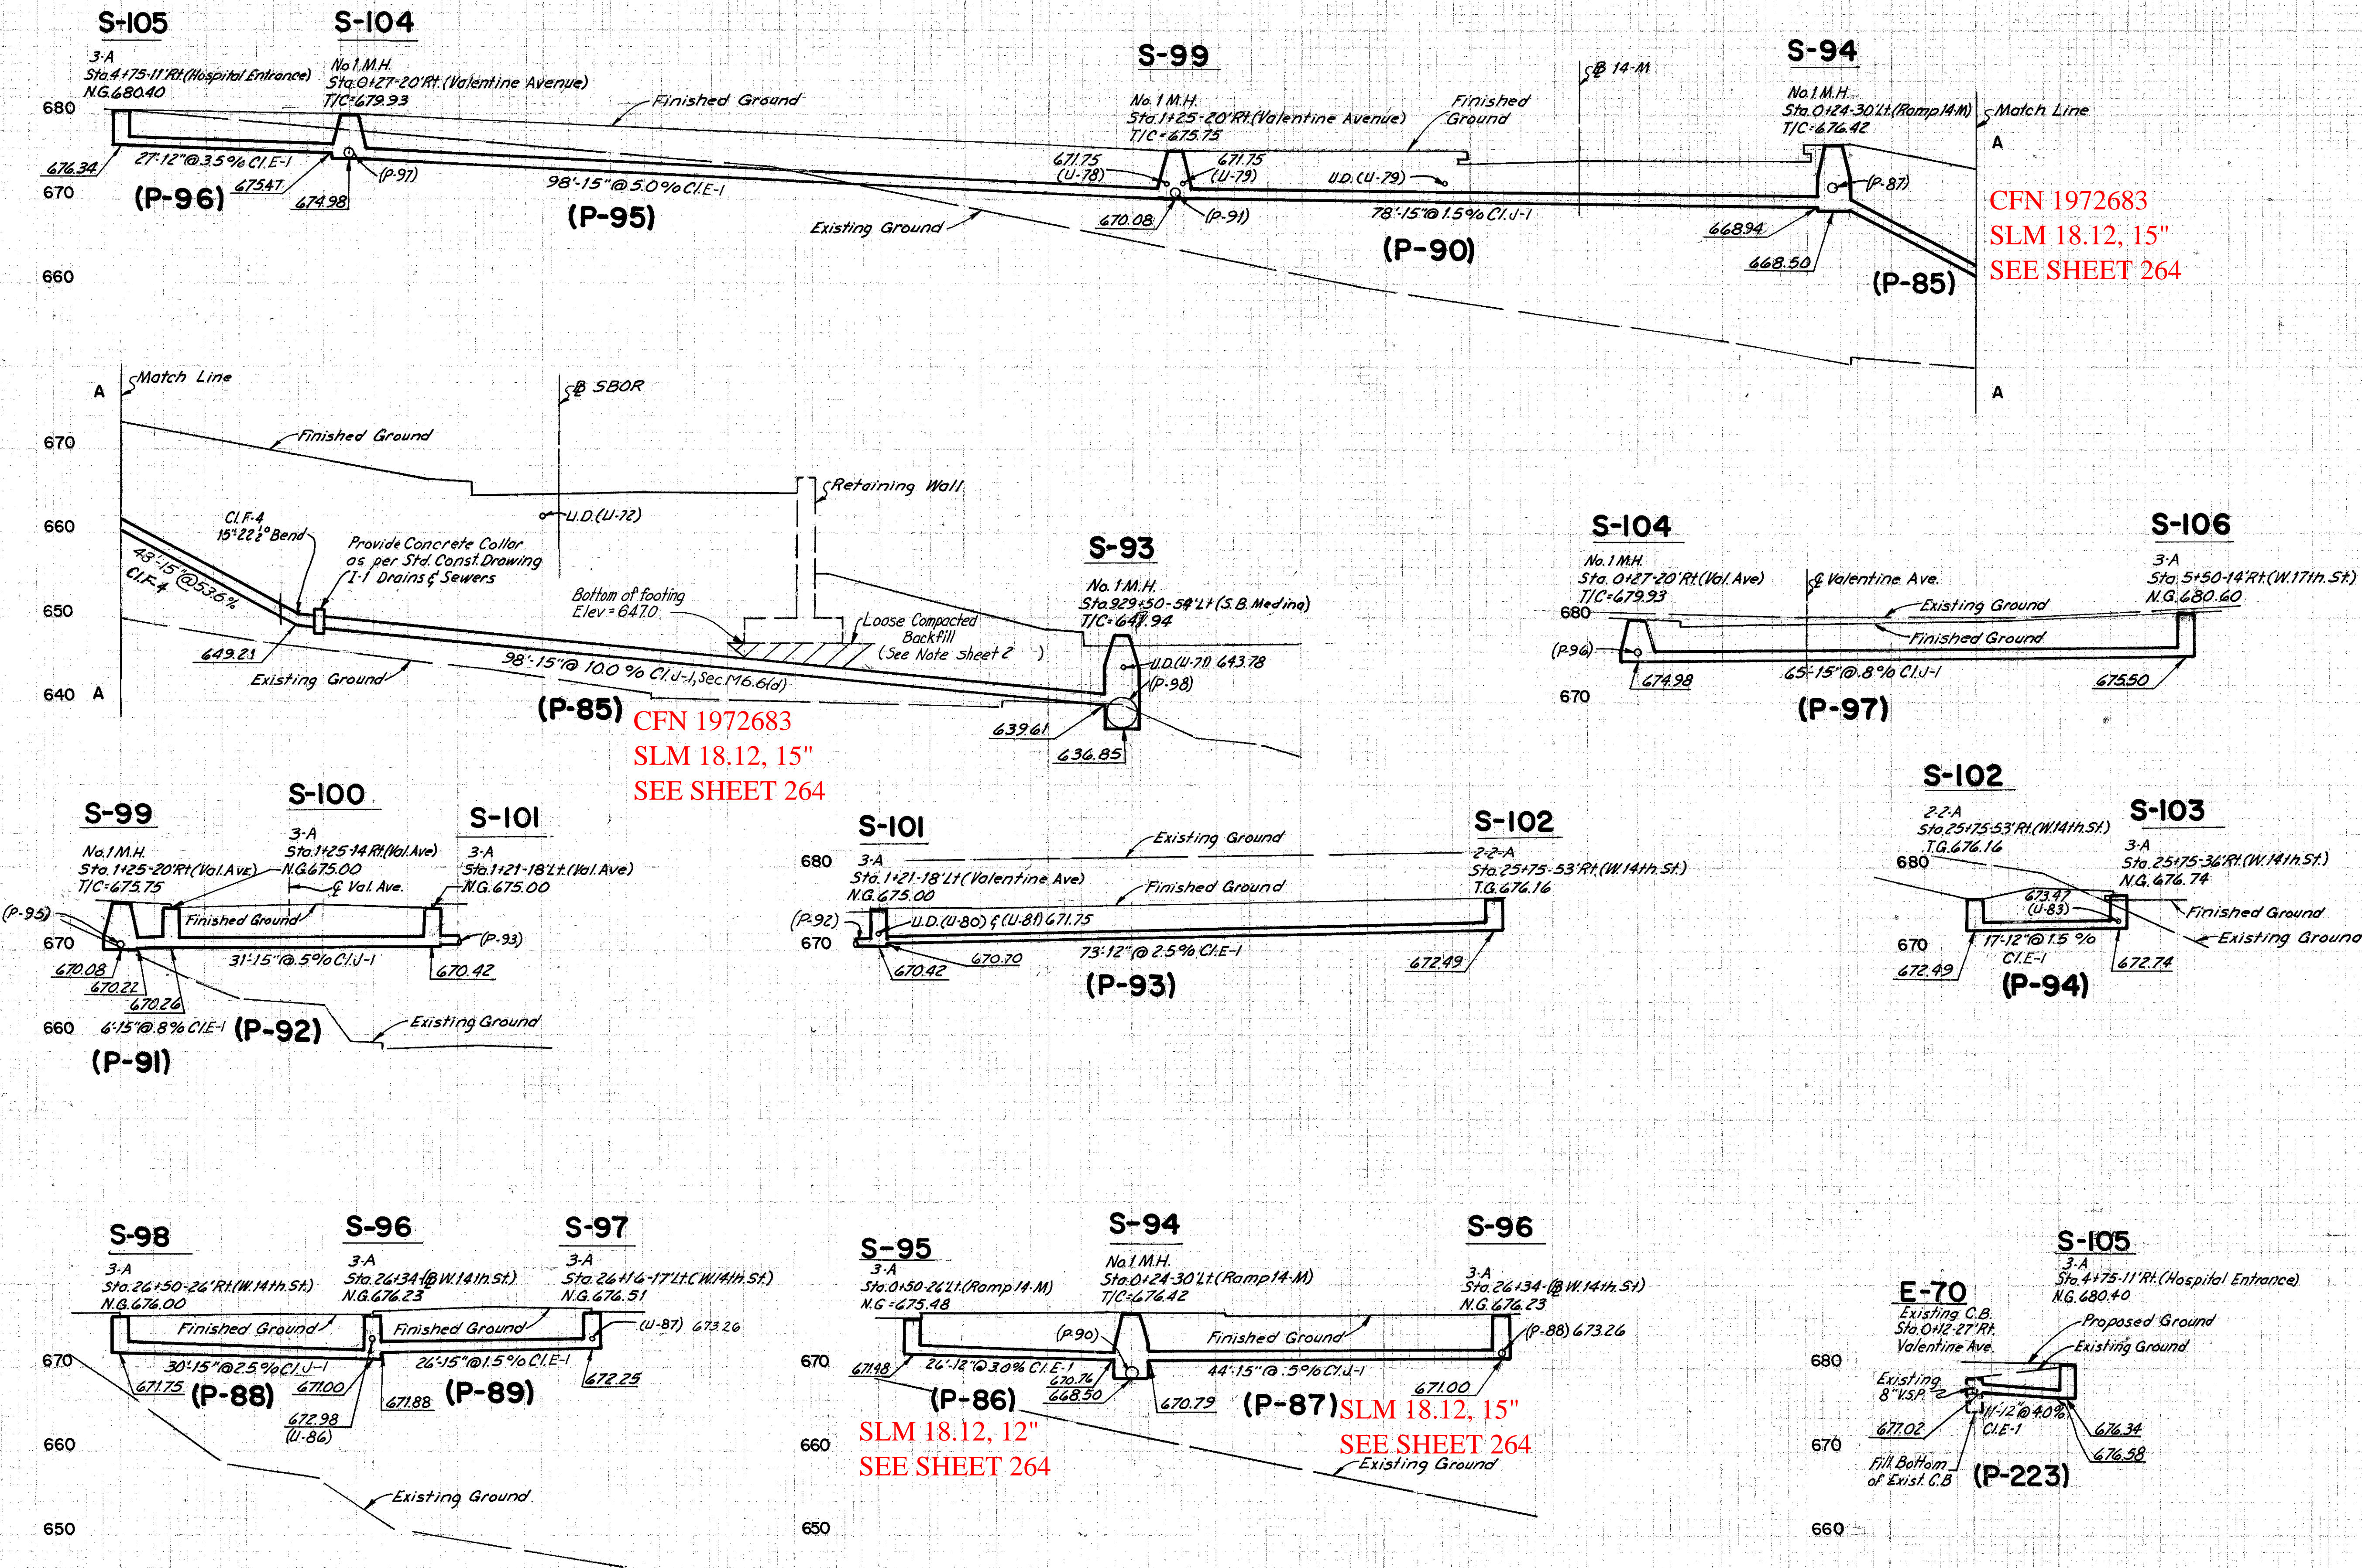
S-105
3-A
Sta.4+75-11'Rt.(Hospital Entrance)
N.G.680.40

S-104
No.1 M.H.
Sta.0+27-20'Rt.(Valentine Avenue)
T/C=679.93

Finished Ground

S-99
No.1 M.H.
Sta.1+25-20'Rt.(Valentine Avenue)
T/C=675.75

Finished Ground

℄ 14-M

S-94
No.1 M.H.
Sta.0+24-30'Lt.(Ramp 14-M)
T/C=676.42

Match Line
A

680
670
660

676.34
27'-12"@3.5% Cl.E-1
675.47
674.98
(P-96)
(P-97)
98'-15"@5.0% Cl.E-1
(P-95)
Existing Ground
671.75 (U-78)
671.75 (U-79)
670.08
(P-91)
U.D.(U-79)
78'-15"@1.5% Cl.J-1
(P-90)
668.94
668.50
(P-87)
(P-85)

CFN 1972683
SLM 18.12, 15"
SEE SHEET 264

A

A
Match Line
℄ SBOR
670
Finished Ground
Retaining Wall
U.D.(U-72)
660
Cl.F-4
15"-22½° Bend
Provide Concrete Collar as per Std. Const. Drawing I-1 Drains & Sewers
43'-15"@53.6% Cl.F-4
650
Bottom of footing Elev=647.0
Loose Compacted Backfill (See Note sheet 2)
S-93
No.1 M.H.
Sta.929+50-54'Lt.(S.B. Medina)
T/C=647.94
U.D.(U-71) 643.78
(P-98)
649.23
Existing Ground
98'-15"@10.0% Cl.J-1, Sec.M6.6(d)
640 A
(P-85)
CFN 1972683
SLM 18.12, 15"
SEE SHEET 264
639.61
636.85

S-104
No.1 M.H.
Sta.0+27-20'Rt.(Val. Ave)
T/C=679.93
℄ Valentine Ave.
S-106
3-A
Sta.5+50-14'Rt.(W.17th.St.)
N.G.680.60
680
Existing Ground
Finished Ground
(P-96)
674.98
65'-15"@.8% Cl.J-1
675.50
670
(P-97)

S-99
No.1 M.H.
Sta.1+25-20'Rt.(Val. Ave)
T/C=675.75
S-100
3-A
Sta.1+25-14'Rt.(Val. Ave)
N.G.675.00
℄ Val. Ave.
S-101
3-A
Sta.1+21-18'Lt.(Val. Ave)
N.G.675.00
(P-95)
Finished Ground
(P-93)
670
31'-15"@.5% Cl.J-1
670.42
670.08
670.22
670.26
660
6'-15"@.8% Cl.E-1
(P-92)
Existing Ground
(P-91)

S-101
680
3-A
Sta.1+21-18'Lt.(Valentine Ave)
N.G.675.00
Existing Ground
Finished Ground
S-102
2-2-A
Sta.25+75-53'Rt.(W.14th.St.)
T.G.676.16
(P-92)
U.D.(U-80) & (U-81) 671.75
670
670.42
670.70
73'-12"@2.5% Cl.E-1
672.49
(P-93)

S-102
2-2-A
Sta.25+75-53'Rt.(W.14th.St.)
T.G.676.16
680
S-103
3-A
Sta.25+75-36'Rt.(W.14th.St.)
N.G.676.74
673.47 (U-83)
Finished Ground
Existing Ground
670
17'-12"@1.5% Cl.E-1
672.49
672.74
(P-94)

S-98
3-A
Sta.26+50-26'Rt.(W.14th.St.)
N.G.676.00
S-96
3-A
Sta.26+34-℄ W.14th.St.)
N.G.676.23
S-97
3-A
Sta.26+16-17'Lt.(W.14th.St.)
N.G.676.51
Finished Ground
Finished Ground
(U-87) 673.26
670
30'-15"@2.5% Cl.J-1
26'-15"@1.5% Cl.E-1
671.75
(P-88)
671.00
671.88
(P-89)
672.25
672.98 (U-86)
660
Existing Ground
650

S-95
3-A
Sta.0+50-26'Lt.(Ramp 14-M)
N.G.=675.48
S-94
No.1 M.H.
Sta.0+24-30'Lt.(Ramp 14-M)
T/C=676.42
S-96
3-A
Sta.26+34-℄ W.14th.St.)
N.G.676.23
(P-90)
Finished Ground
(P-88) 673.26
670
671.98
26'-12"@3.0% Cl.E-1
670.74
668.50
44'-15"@.5% Cl.J-1
671.00
670.79
(P-86)
(P-87)
SLM 18.12, 15"
SEE SHEET 264
SLM 18.12, 12"
SEE SHEET 264
660
Existing Ground
650

E-70
Existing C.B.
Sta.0+12-27'Rt.
Valentine Ave.
S-105
3-A
Sta.4+75-11'Rt.(Hospital Entrance)
N.G.680.40
Proposed Ground
Existing Ground
680
Existing 8" V.S.P.
677.02
11'-12"@4.0% Cl.E-1
676.34
676.58
670
Fill Bottom of Exist. C.B.
(P-223)
660